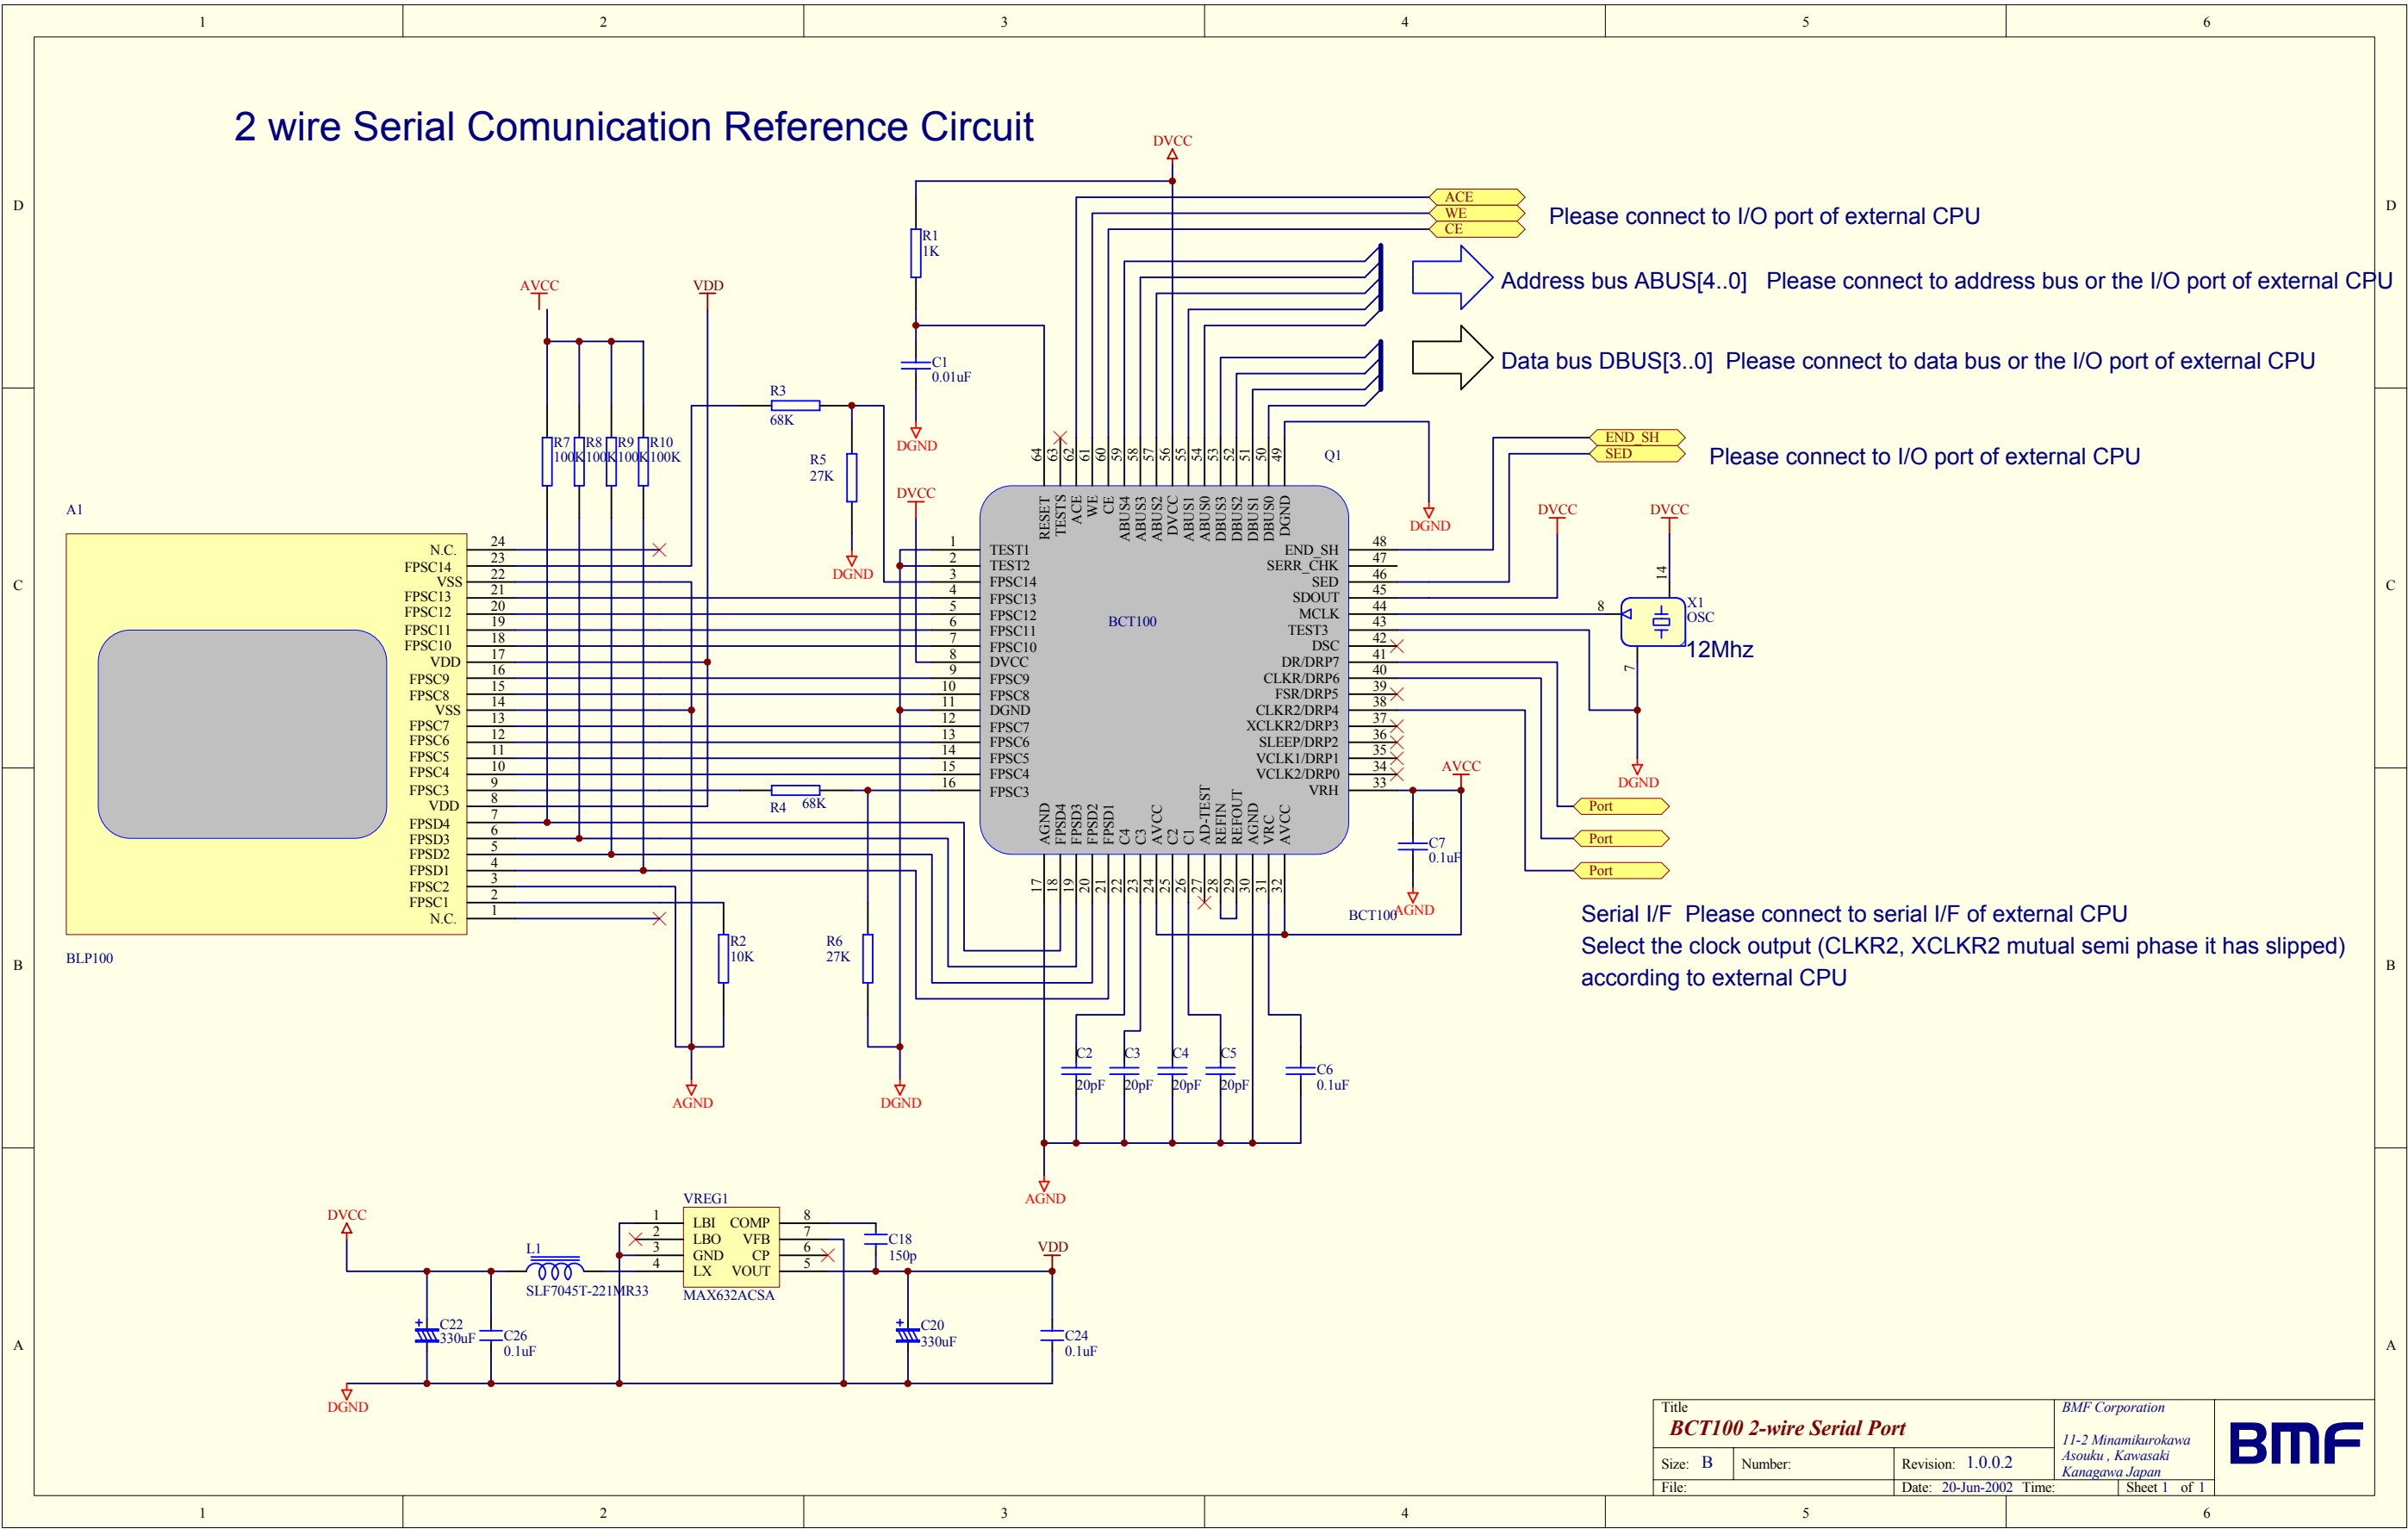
1 2 3 4 5 6

D

2 wire Serial Comunication Reference Circuit

DVCC

ACE
WE
CE

Please connect to I/O port of external CPU

R1
1K

Address bus ABUS[4..0]   Please connect to address bus or the I/O port of external CPU

AVCC

VDD

C1
0.01uF

Data bus DBUS[3..0]   Please connect to data bus or the I/O port of external CPU

R3
68K

DGND

R7 100K R8 100K R9 100K R10 100K

R5
27K

END_SH
SED

Please connect to I/O port of external CPU

Q1

DGND

A1

DVCC

DGND

DVCC

DVCC

64 63 62 61 60 59 58 57 56 55 54 53 52 51 50 49

RESET TESTS ACE WE CE ABUS4 ABUS3 ABUS2 DVCC ABUS1 ABUS0 DBUS3 DBUS2 DBUS1 DBUS0 DGND

C

| N.C. | 24 |
|---|---|
| FPSC14 | 23 |
| VSS | 22 |
| FPSC13 | 21 |
| FPSC12 | 20 |
| FPSC11 | 19 |
| FPSC10 | 18 |
| VDD | 17 |
| FPSC9 | 16 |
| FPSC8 | 15 |
| VSS | 14 |
| FPSC7 | 13 |
| FPSC6 | 12 |
| FPSC5 | 11 |
| FPSC4 | 10 |
| FPSC3 | 9 |
| VDD | 8 |
| FPSD4 | 7 |
| FPSD3 | 6 |
| FPSD2 | 5 |
| FPSD1 | 4 |
| FPSC2 | 3 |
| FPSC1 | 2 |
| N.C. | 1 |

| 1 | TEST1 |
|---|---|
| 2 | TEST2 |
| 3 | FPSC14 |
| 4 | FPSC13 |
| 5 | FPSC12 |
| 6 | FPSC11 |
| 7 | FPSC10 |
| 8 | DVCC |
| 9 | FPSC9 |
| 10 | FPSC8 |
| 11 | DGND |
| 12 | FPSC7 |
| 13 | FPSC6 |
| 14 | FPSC5 |
| 15 | FPSC4 |
| 16 | FPSC3 |

BCT100

| END_SH | 48 |
|---|---|
| SERR_CHK | 47 |
| SED | 46 |
| SDOUT | 45 |
| MCLK | 44 |
| TEST3 | 43 |
| DSC | 42 |
| | 41 |
| DR/DRP7 | 40 |
| CLKR/DRP6 | 39 |
| FSR/DRP5 | 38 |
| CLKR2/DRP4 | 37 |
| XCLKR2/DRP3 | 36 |
| SLEEP/DRP2 | 35 |
| VCLK1/DRP1 | 34 |
| VCLK2/DRP0 | 33 |
| VRH | |

14
8
X1
OSC
7
12Mhz

DGND

AVCC

Port
Port
Port

R4 68K

AGND FPSD4 FPSD3 FPSD2 FPSD1 C4 C3 AVCC C2 C1 AD-TEST REFIN REFOUT AGND VRC AVCC

17 18 19 20 21 22 23 24 25 26 27 28 29 30 31 32

C7
0.1uF

BCT100 AGND

BLP100

R2
10K

R6
27K

B

Serial I/F   Please connect to serial I/F of external CPU
Select the clock output (CLKR2, XCLKR2 mutual semi phase it has slipped) according to external CPU

C2 20pF C3 20pF C4 20pF C5 20pF C6 0.1uF

AGND

DGND

AGND

VREG1

DVCC

| 1 | LBI | COMP | 8 |
|---|---|---|---|
| 2 | LBO | VFB | 7 |
| 3 | GND | CP | 6 |
| 4 | LX | VOUT | 5 |

C18
150p

VDD

L1
SLF7045T-221MR33

MAX632ACSA

A

C22
330uF

C26
0.1uF

C20
330uF

C24
0.1uF

DGND

Title
BCT100 2-wire Serial Port

BMF Corporation

11-2 Minamikurokawa
Asouku , Kawasaki
Kanagawa Japan

Size: B   Number:   Revision: 1.0.0.2
File:   Date: 20-Jun-2002   Time:   Sheet 1 of 1

BMF

1 2 3 4 5 6